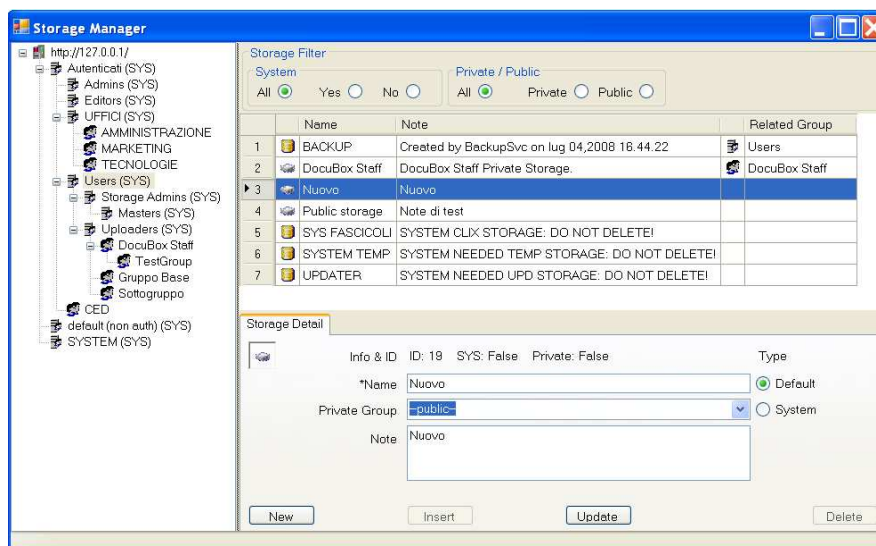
Storage Manager

http://127.0.0.1/
Autenticati (SYS)
Admins (SYS)
Editors (SYS)
UFFICI (SYS)
AMMINISTRAZIONE
MARKETING
TECNOLOGIE
Users (SYS)
Storage Admins (SYS)
Masters (SYS)
Uploaders (SYS)
DocuBox Staff
TestGroup
Gruppo Base
Sottogruppo
CED
default (non auth) (SYS)
SYSTEM (SYS)

Storage Filter
System
All Yes No
Private / Public
All Private Public

| | Name | Note | Related Group |
|---|---|---|---|
| 1 | BACKUP | Created by BackupSvc on lug 04,2008 16.44.22 | Users |
| 2 | DocuBox Staff | DocuBox Staff Private Storage. | DocuBox Staff |
| 3 | Nuovo | Nuovo | |
| 4 | Public storage | Note di test | |
| 5 | SYS FASCICOLI | SYSTEM CLIX STORAGE: DO NOT DELETE! | |
| 6 | SYSTEM TEMP | SYSTEM NEEDED TEMP STORAGE: DO NOT DELETE! | |
| 7 | UPDATER | SYSTEM NEEDED UPD STORAGE: DO NOT DELETE! | |

Storage Detail
Info & ID ID: 19 SYS: False Private: False
Type
*Name Nuovo
Default
Private Group --public--
System
Note Nuovo

New Insert Update Delete